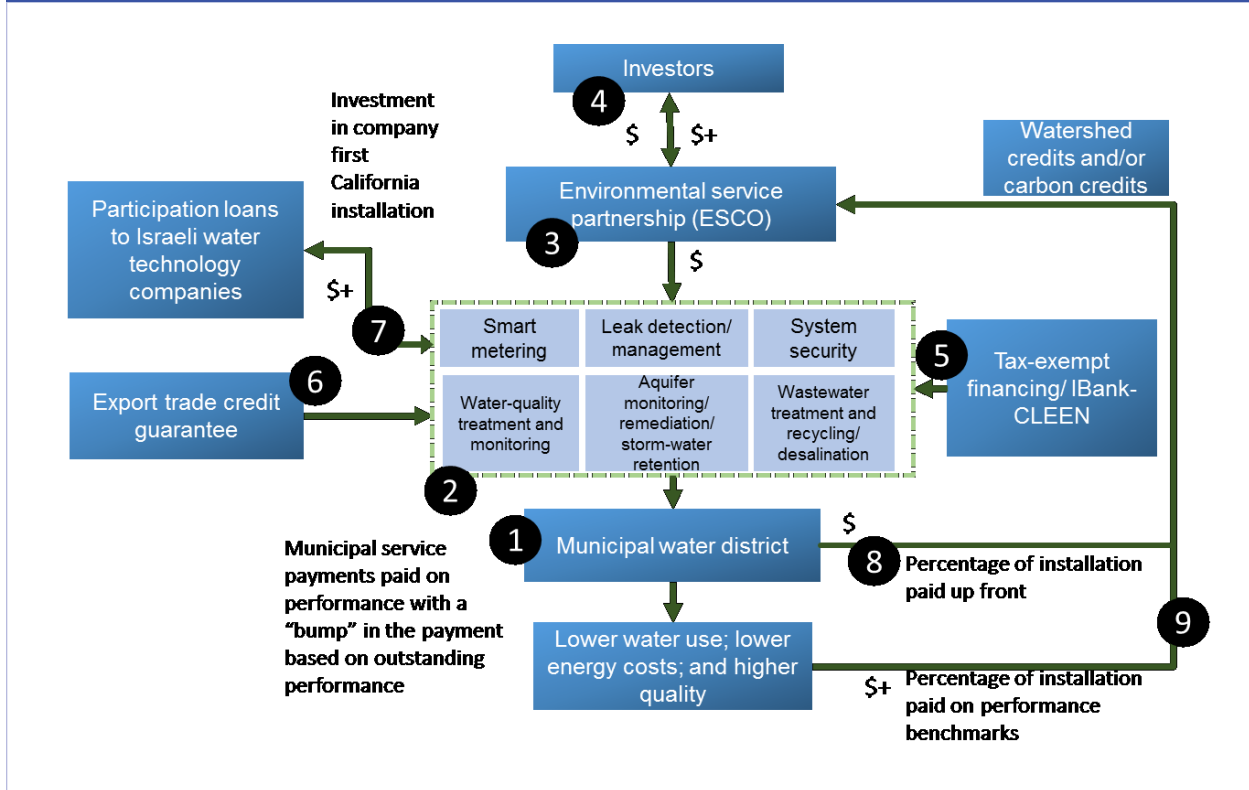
Investors

4

$

$+

Investment in company first California installation

Watershed credits and/or carbon credits

Environmental service partnership (ESCO)

3

$

Participation loans to Israeli water technology companies

$+

7

Smart metering

Leak detection/ management

System security

5

Tax-exempt financing/ IBank-CLEEN

Export trade credit guarantee

6

Water-quality treatment and monitoring

Aquifer monitoring/ remediation/ storm-water retention

Wastewater treatment and recycling/ desalination

2

1

Municipal water district

$

8

Percentage of installation paid up front

Municipal service payments paid on performance with a "bump" in the payment based on outstanding performance

Lower water use; lower energy costs; and higher quality

9

$+

Percentage of installation paid on performance benchmarks